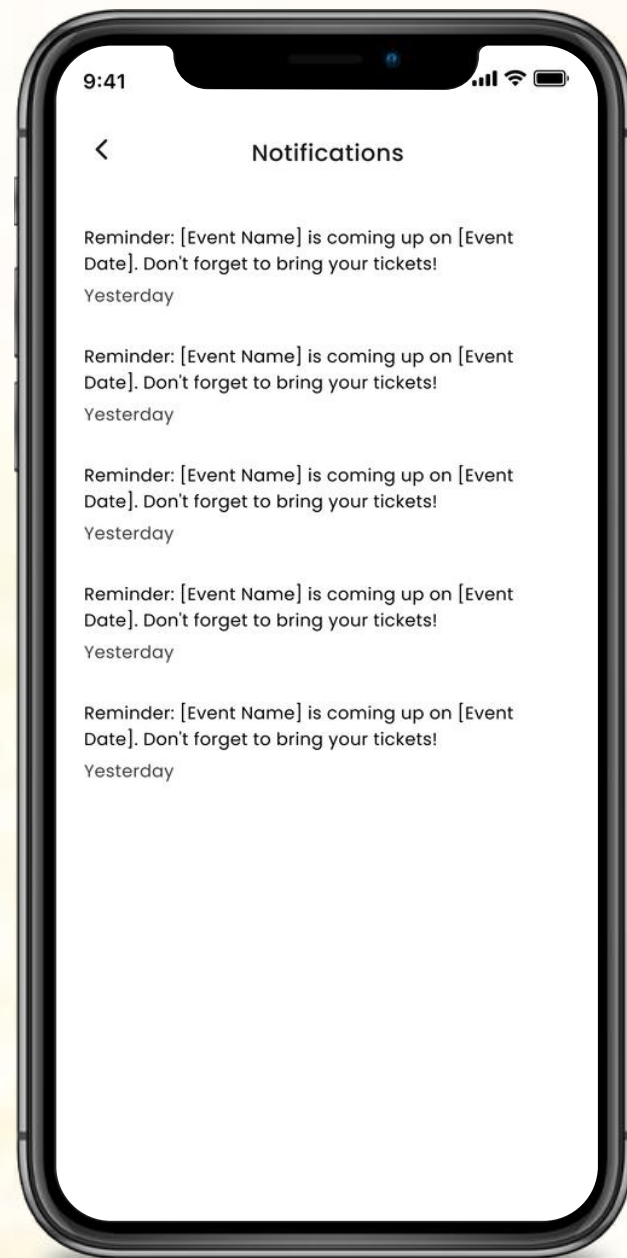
9:41

<

Notifications

Reminder: [Event Name] is coming up on [Event Date]. Don't forget to bring your tickets!

Yesterday

Reminder: [Event Name] is coming up on [Event Date]. Don't forget to bring your tickets!

Yesterday

Reminder: [Event Name] is coming up on [Event Date]. Don't forget to bring your tickets!

Yesterday

Reminder: [Event Name] is coming up on [Event Date]. Don't forget to bring your tickets!

Yesterday

Reminder: [Event Name] is coming up on [Event Date]. Don't forget to bring your tickets!

Yesterday